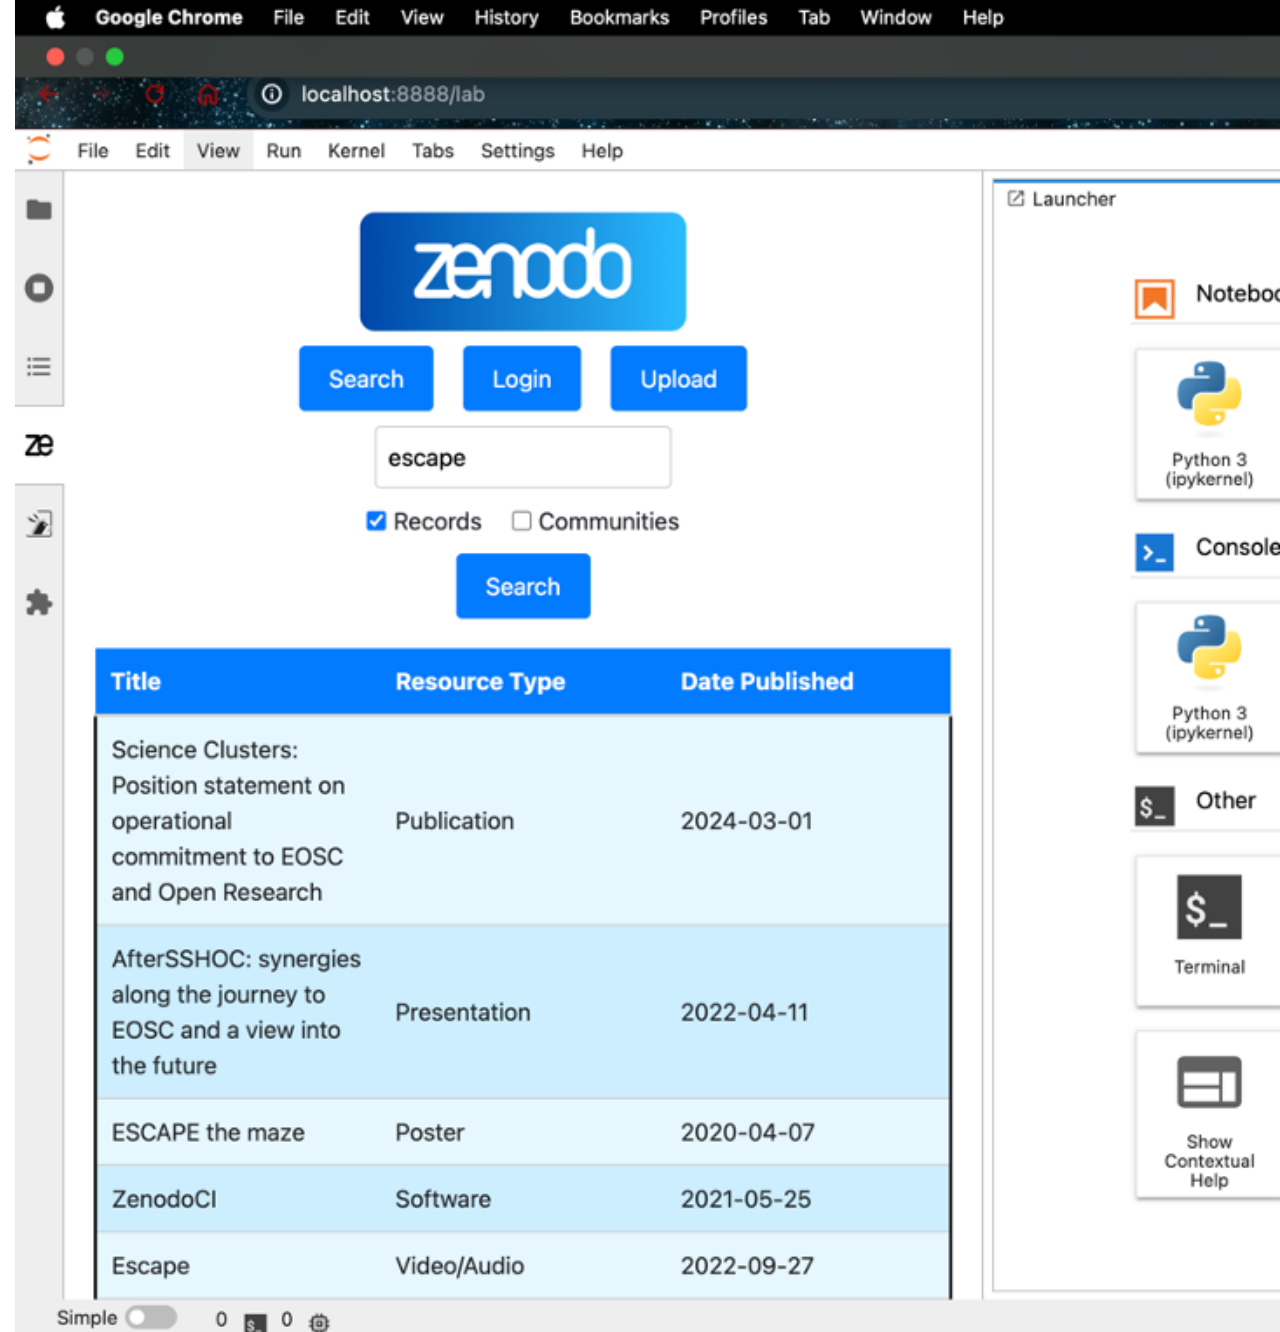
Google Chrome File Edit View History Bookmarks Profiles Tab Window Help

localhost:8888/lab

File Edit View Run Kernel Tabs Settings Help

ze

zenodo

Search Login Upload

escape

Records Communities

Search

| Title | Resource Type | Date Published |
|---|---|---|
| Science Clusters: Position statement on operational commitment to EOSC and Open Research | Publication | 2024-03-01 |
| AfterSSHOC: synergies along the journey to EOSC and a view into the future | Presentation | 2022-04-11 |
| ESCAPE the maze | Poster | 2020-04-07 |
| ZenodoCI | Software | 2021-05-25 |
| Escape | Video/Audio | 2022-09-27 |

Launcher

Noteboo

Python 3 (ipykernel)

Console

Python 3 (ipykernel)

Other

$_

Terminal

Show Contextual Help

Simple 0 $_ 0